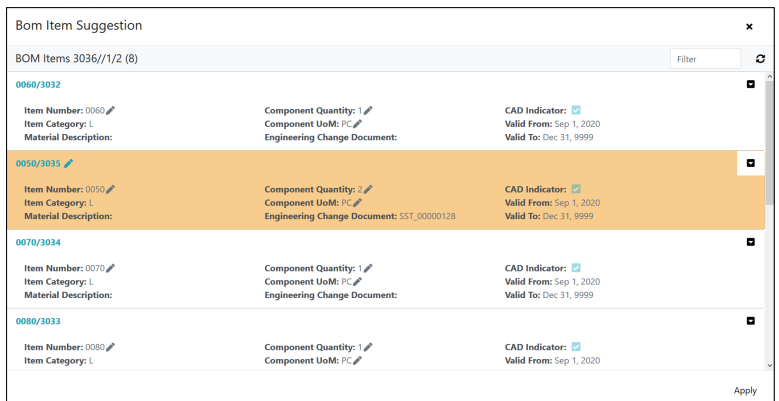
Bom Item Suggestion

×

BOM Items 3036//1/2 (8)

Filter

0060/3032

Item Number: 0060
Item Category: L
Material Description:

Component Quantity: 1
Component UoM: PC
Engineering Change Document:

CAD Indicator:
Valid From: Sep 1, 2020
Valid To: Dec 31, 9999

0050/3035

Item Number: 0050
Item Category: L
Material Description:

Component Quantity: 2
Component UoM: PC
Engineering Change Document: SST_00000128

CAD Indicator:
Valid From: Sep 1, 2020
Valid To: Dec 31, 9999

0070/3034

Item Number: 0070
Item Category: L
Material Description:

Component Quantity: 1
Component UoM: PC
Engineering Change Document:

CAD Indicator:
Valid From: Sep 1, 2020
Valid To: Dec 31, 9999

0080/3033

Item Number: 0080
Item Category: L

Component Quantity: 1
Component UoM: PC

CAD Indicator:
Valid From: Sep 1, 2020

Apply